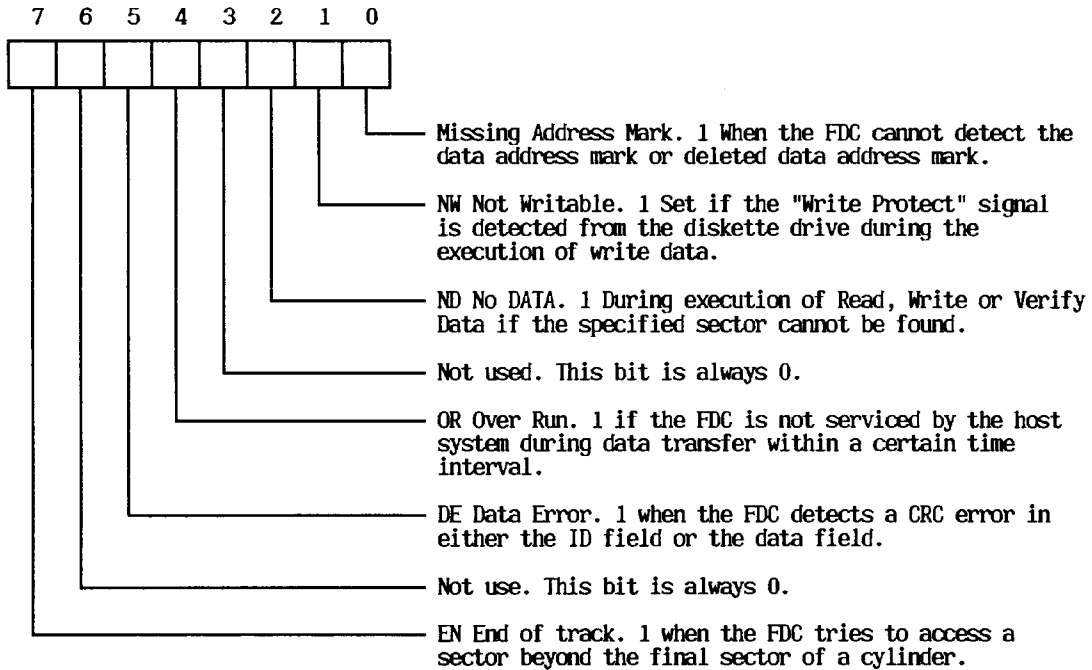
7 6 5 4 3 2 1 0

Missing Address Mark. 1 When the FDC cannot detect the data address mark or deleted data address mark.

NW Not Writable. 1 Set if the "Write Protect" signal is detected from the diskette drive during the execution of write data.

ND No DATA. 1 During execution of Read, Write or Verify Data if the specified sector cannot be found.

Not used. This bit is always 0.

OR Over Run. 1 if the FDC is not serviced by the host system during data transfer within a certain time interval.

DE Data Error. 1 when the FDC detects a CRC error in either the ID field or the data field.

Not use. This bit is always 0.

EN End of track. 1 when the FDC tries to access a sector beyond the final sector of a cylinder.